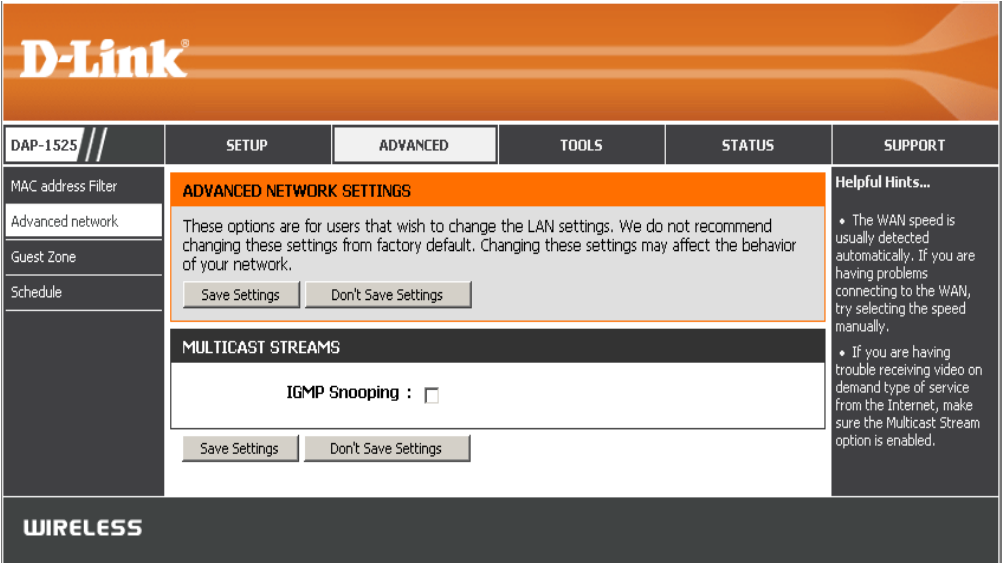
D-Link®

DAP-1525

SETUP | ADVANCED | TOOLS | STATUS | SUPPORT

MAC address Filter
Advanced network
Guest Zone
Schedule

ADVANCED NETWORK SETTINGS

These options are for users that wish to change the LAN settings. We do not recommend changing these settings from factory default. Changing these settings may affect the behavior of your network.

Save Settings | Don't Save Settings

MULTICAST STREAMS

IGMP Snooping :

Save Settings | Don't Save Settings

Helpful Hints...

• The WAN speed is usually detected automatically. If you are having problems connecting to the WAN, try selecting the speed manually.

• If you are having trouble receiving video on demand type of service from the Internet, make sure the Multicast Stream option is enabled.

WIRELESS